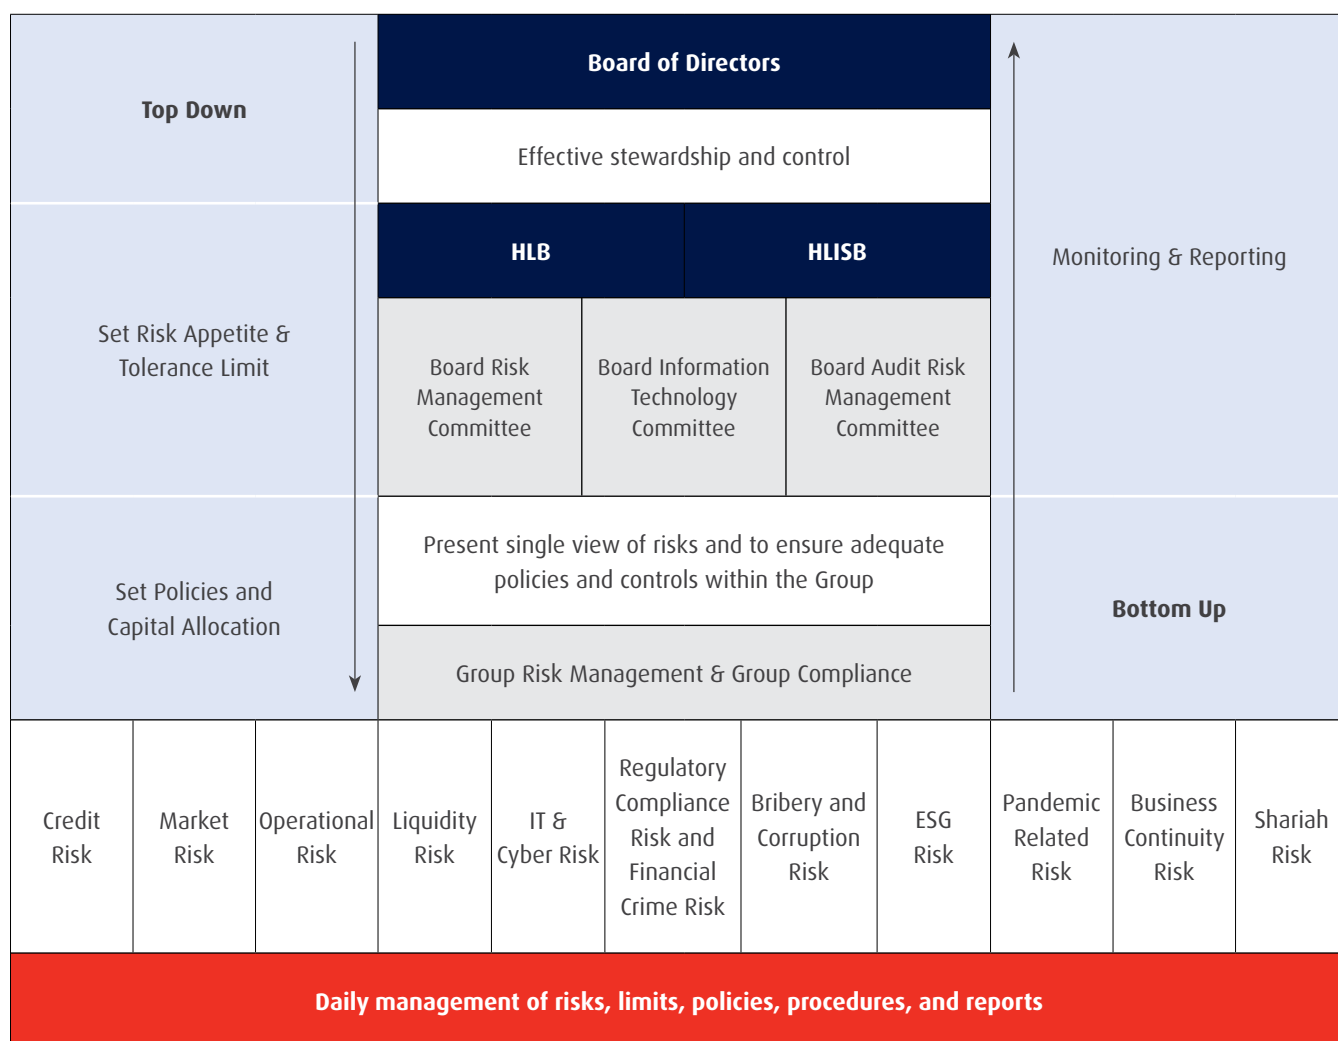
Top Down

Board of Directors

Effective stewardship and control

Monitoring & Reporting

Set Risk Appetite & Tolerance Limit

HLB

HLISB

Board Risk Management Committee

Board Information Technology Committee

Board Audit Risk Management Committee

Set Policies and Capital Allocation

Present single view of risks and to ensure adequate policies and controls within the Group

Bottom Up

Group Risk Management & Group Compliance

| Credit Risk | Market Risk | Operational Risk | Liquidity Risk | IT & Cyber Risk | Regulatory Compliance Risk and Financial Crime Risk | Bribery and Corruption Risk | ESG Risk | Pandemic Related Risk | Business Continuity Risk | Shariah Risk |
|---|---|---|---|---|---|---|---|---|---|---|

Daily management of risks, limits, policies, procedures, and reports